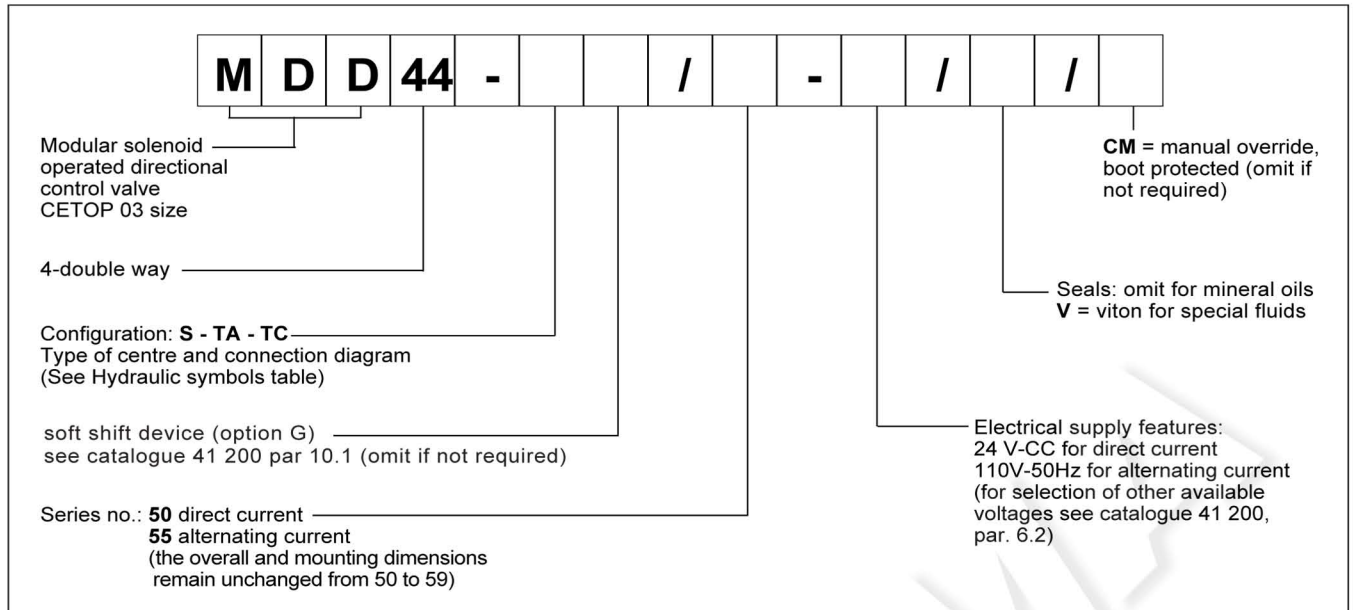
M D D 44 - / - / /

Modular solenoid operated directional control valve CETOP 03 size

4-double way

Configuration: **S - TA - TC**
Type of centre and connection diagram
(See Hydraulic symbols table)

soft shift device (option G)
see catalogue 41 200 par 10.1 (omit if not required)

Series no.: **50** direct current
**55** alternating current
(the overall and mounting dimensions remain unchanged from 50 to 59)

**CM** = manual override, boot protected (omit if not required)

Seals: omit for mineral oils
**V** = viton for special fluids

Electrical supply features:
24 V-CC for direct current
110V-50Hz for alternating current
(for selection of other available voltages see catalogue 41 200, par. 6.2)